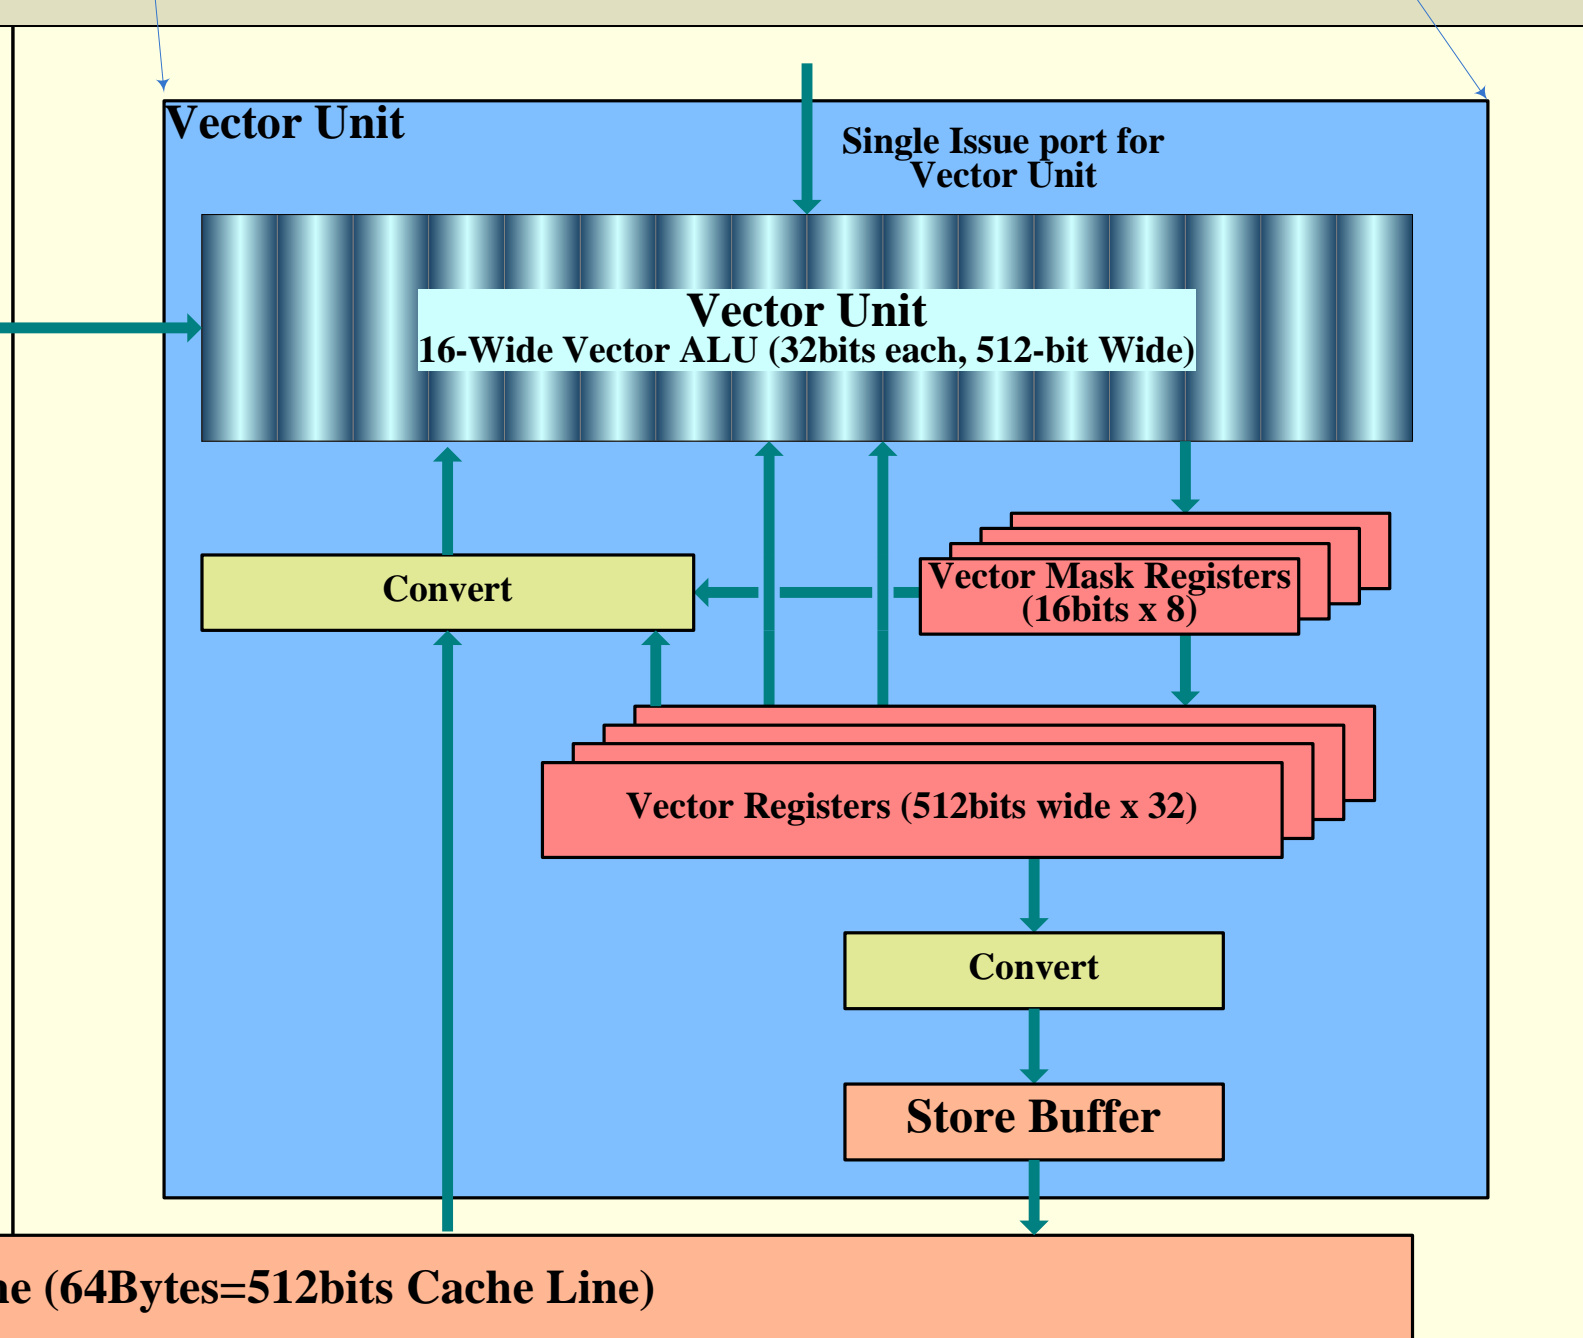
Vector Unit

Single Issue port for Vector Unit

Vector Unit
16-Wide Vector ALU (32bits each, 512-bit Wide)

Convert

Vector Mask Registers (16bits x 8)

Vector Registers (512bits wide x 32)

Convert

Store Buffer

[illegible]e (64Bytes=512bits Cache Line)